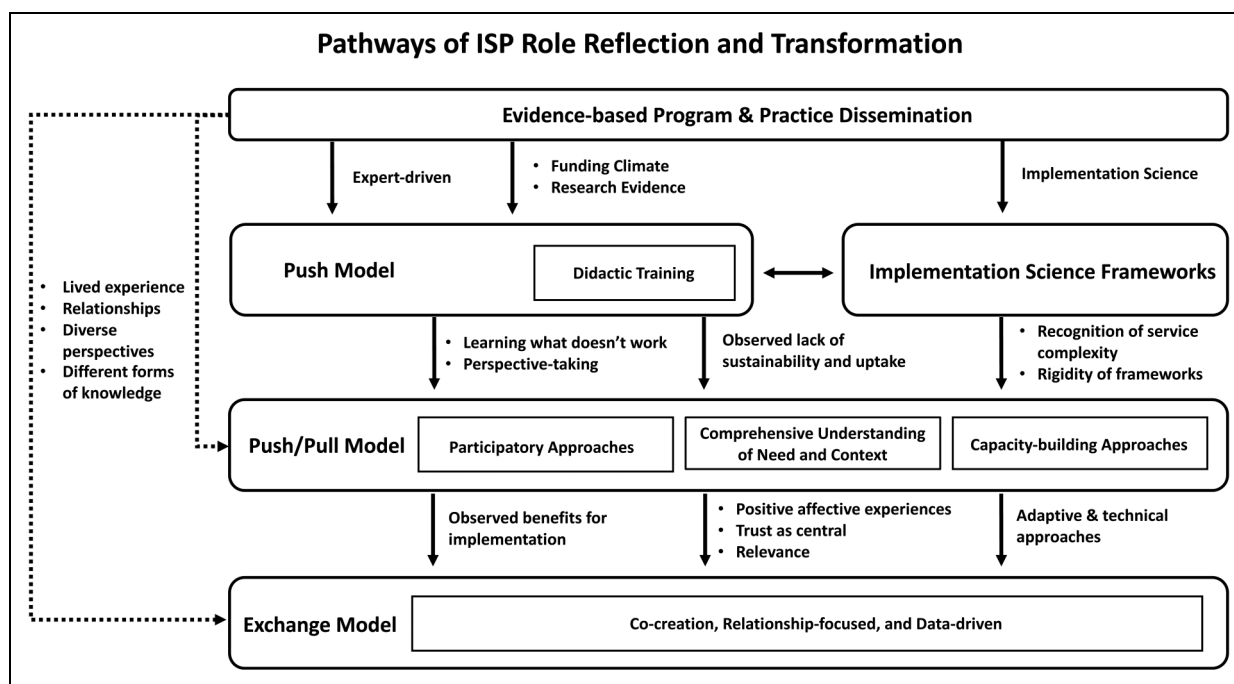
Pathways of ISP Role Reflection and Transformation

Evidence-based Program & Practice Dissemination

Expert-driven

• Funding Climate
• Research Evidence

Implementation Science

Push Model

Didactic Training

Implementation Science Frameworks

• Lived experience
• Relationships
• Diverse perspectives
• Different forms of knowledge

• Learning what doesn't work
• Perspective-taking

Observed lack of sustainability and uptake

• Recognition of service complexity
• Rigidity of frameworks

Push/Pull Model

Participatory Approaches

Comprehensive Understanding of Need and Context

Capacity-building Approaches

Observed benefits for implementation

• Positive affective experiences
• Trust as central
• Relevance

Adaptive & technical approaches

Exchange Model

Co-creation, Relationship-focused, and Data-driven